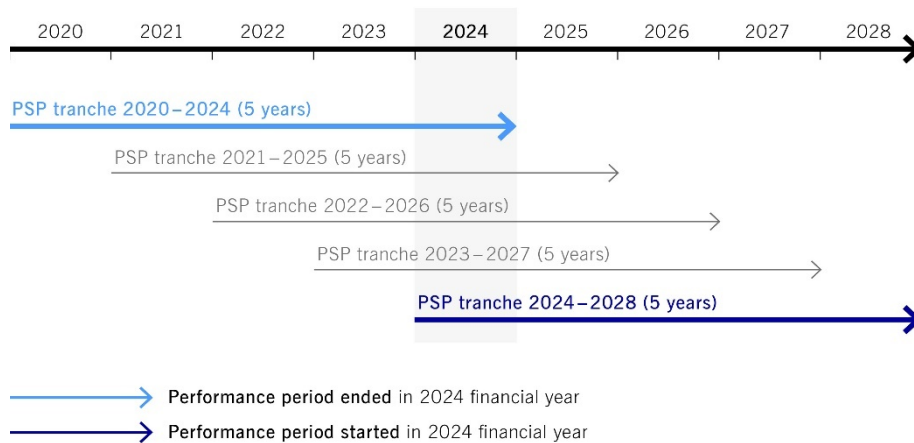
2020 2021 2022 2023 2024 2025 2026 2027 2028

PSP tranche 2020 – 2024 (5 years)

PSP tranche 2021 – 2025 (5 years)

PSP tranche 2022 – 2026 (5 years)

PSP tranche 2023 – 2027 (5 years)

PSP tranche 2024 – 2028 (5 years)

Performance period ended in 2024 financial year

Performance period started in 2024 financial year